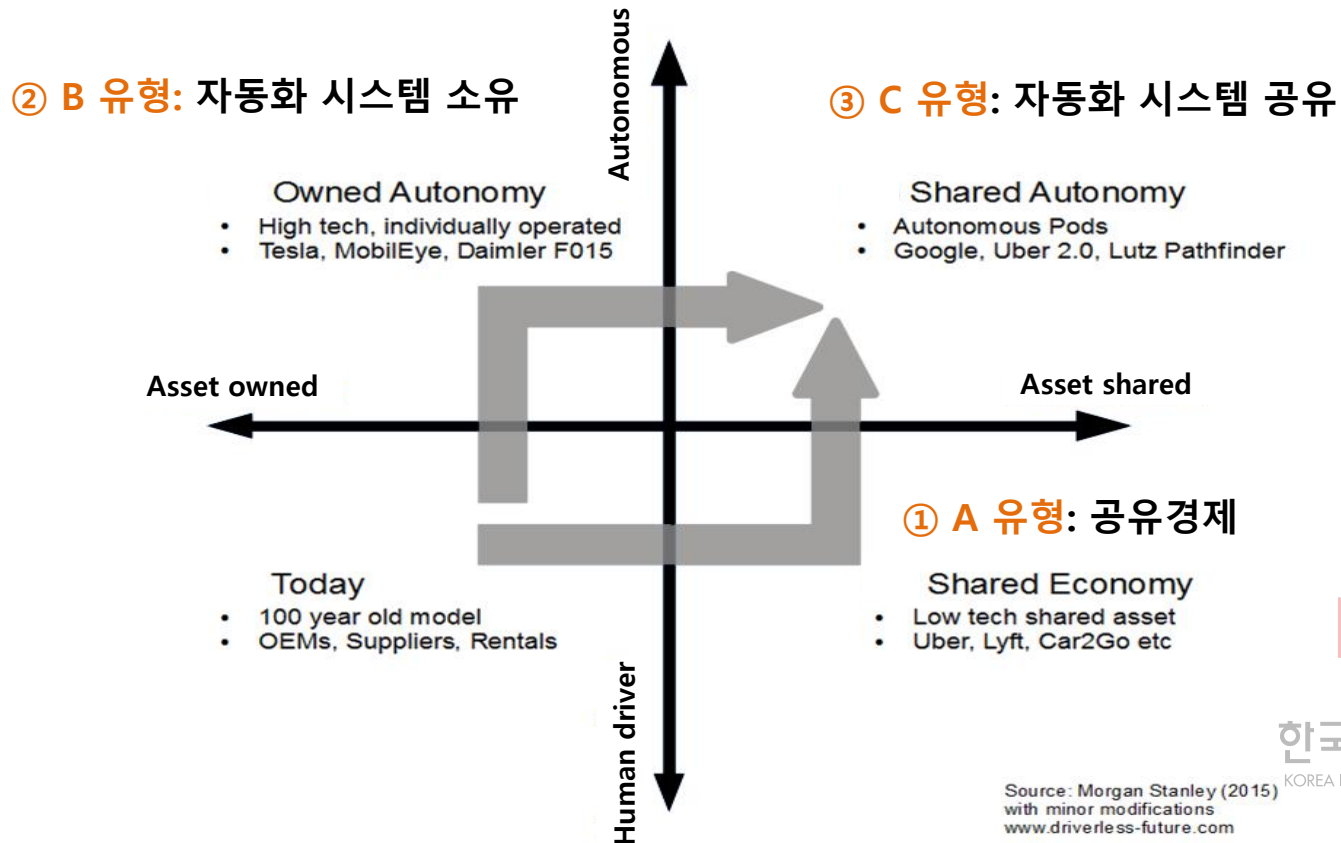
② B 유형: 자동화 시스템 소유

Autonomous

③ C 유형: 자동화 시스템 공유

Owned Autonomy
- High tech, individually operated
- Tesla, MobilEye, Daimler F015

Shared Autonomy
- Autonomous Pods
- Google, Uber 2.0, Lutz Pathfinder

Asset owned

Asset shared

① A 유형: 공유경제

Today
- 100 year old model
- OEMs, Suppliers, Rentals

Shared Economy
- Low tech shared asset
- Uber, Lyft, Car2Go etc

Human driver

한국
KOREA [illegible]

Source: Morgan Stanley (2015) with minor modifications www.driverless-future.com